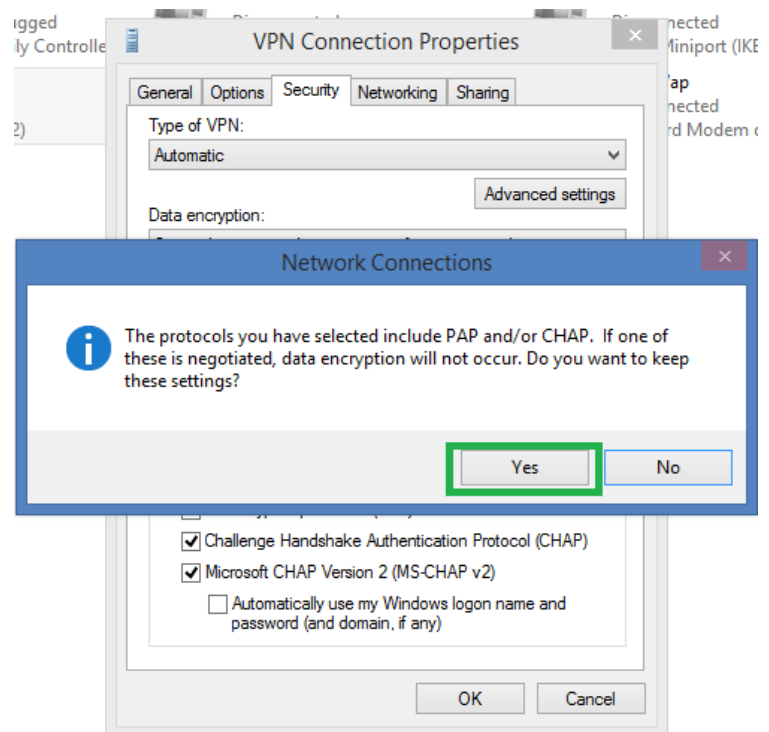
ugged
ly Controlle
2)
nected
Miniport (IKE
'ap
nected
rd Modem

VPN Connection Properties
General | Options | Security | Networking | Sharing
Type of VPN:
Automatic
Advanced settings
Data encryption:

Network Connections
The protocols you have selected include PAP and/or CHAP. If one of these is negotiated, data encryption will not occur. Do you want to keep these settings?
Yes | No

Challenge Handshake Authentication Protocol (CHAP)
Microsoft CHAP Version 2 (MS-CHAP v2)
Automatically use my Windows logon name and password (and domain, if any)
OK | Cancel